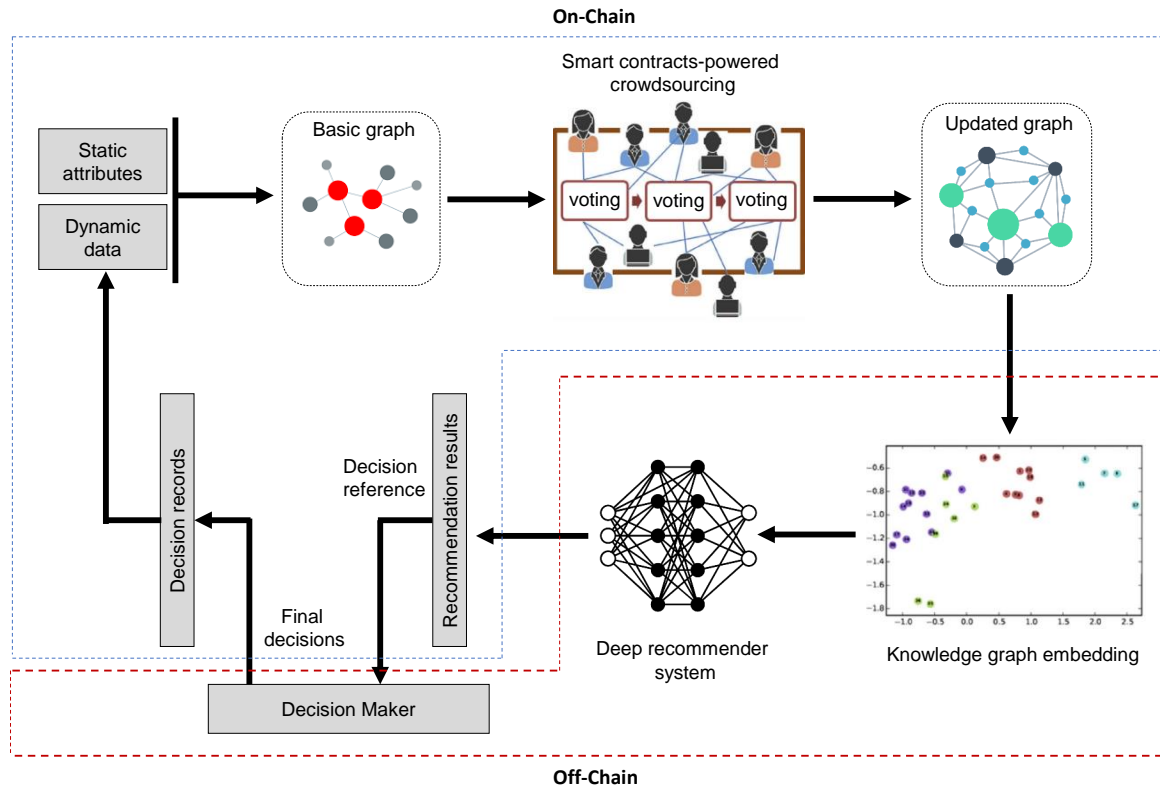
On-Chain

Static attributes

Dynamic data

Basic graph

Smart contracts-powered crowdsourcing

voting

voting

voting

Updated graph

Decision records

Decision reference

Recommendation results

Final decisions

Deep recommender system

Knowledge graph embedding

-0.6
-0.8
-1.0
-1.2
-1.4
-1.6
-1.8
-1.0 -0.5 0.0 0.5 1.0 1.5 2.0 2.5

Decision Maker

Off-Chain